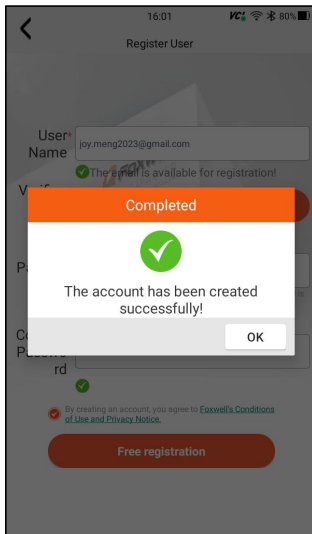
16:01 VCI 80%

Register User

User Name* joy.meng2023@gmail.com

The email is available for registration!

Verif

Pa

Co Passwo rd

Completed

The account has been created successfully!

OK

By creating an account, you agree to Foxwell's Conditions of Use and Privacy Notice.

Free registration